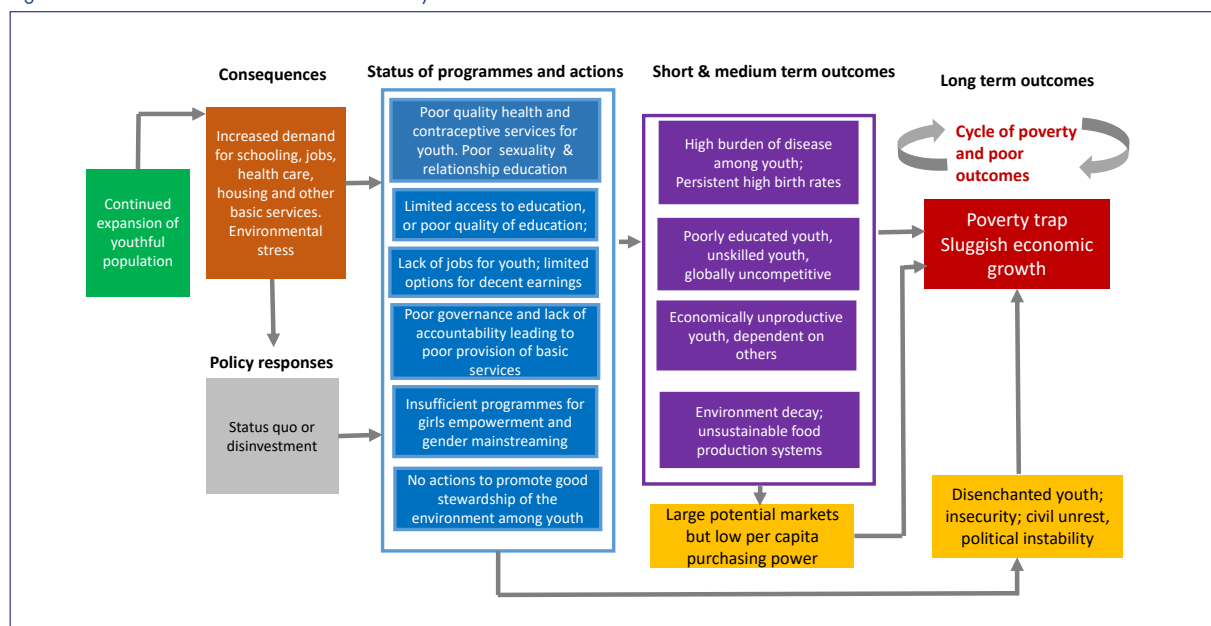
Consequences

Status of programmes and actions

Short & medium term outcomes

Long term outcomes

Continued expansion of youthful population

Increased demand for schooling, jobs, health care, housing and other basic services. Environmental stress

Policy responses

Status quo or disinvestment

Poor quality health and contraceptive services for youth. Poor sexuality & relationship education

Limited access to education, or poor quality of education;

Lack of jobs for youth; limited options for decent earnings

Poor governance and lack of accountability leading to poor provision of basic services

Insufficient programmes for girls empowerment and gender mainstreaming

No actions to promote good stewardship of the environment among youth

High burden of disease among youth; Persistent high birth rates

Poorly educated youth, unskilled youth, globally uncompetitive

Economically unproductive youth, dependent on others

Environment decay; unsustainable food production systems

Large potential markets but low per capita purchasing power

Cycle of poverty and poor outcomes

Poverty trap Sluggish economic growth

Disenchanted youth; insecurity; civil unrest, political instability